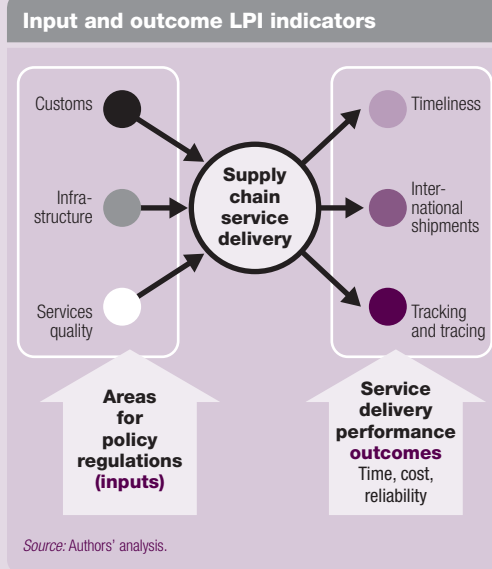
Input and outcome LPI indicators

Customs

Infrastructure

Services quality

Supply chain service delivery

Timeliness

International shipments

Tracking and tracing

Areas for policy regulations (inputs)

Service delivery performance outcomes Time, cost, reliability

Source: Authors' analysis.